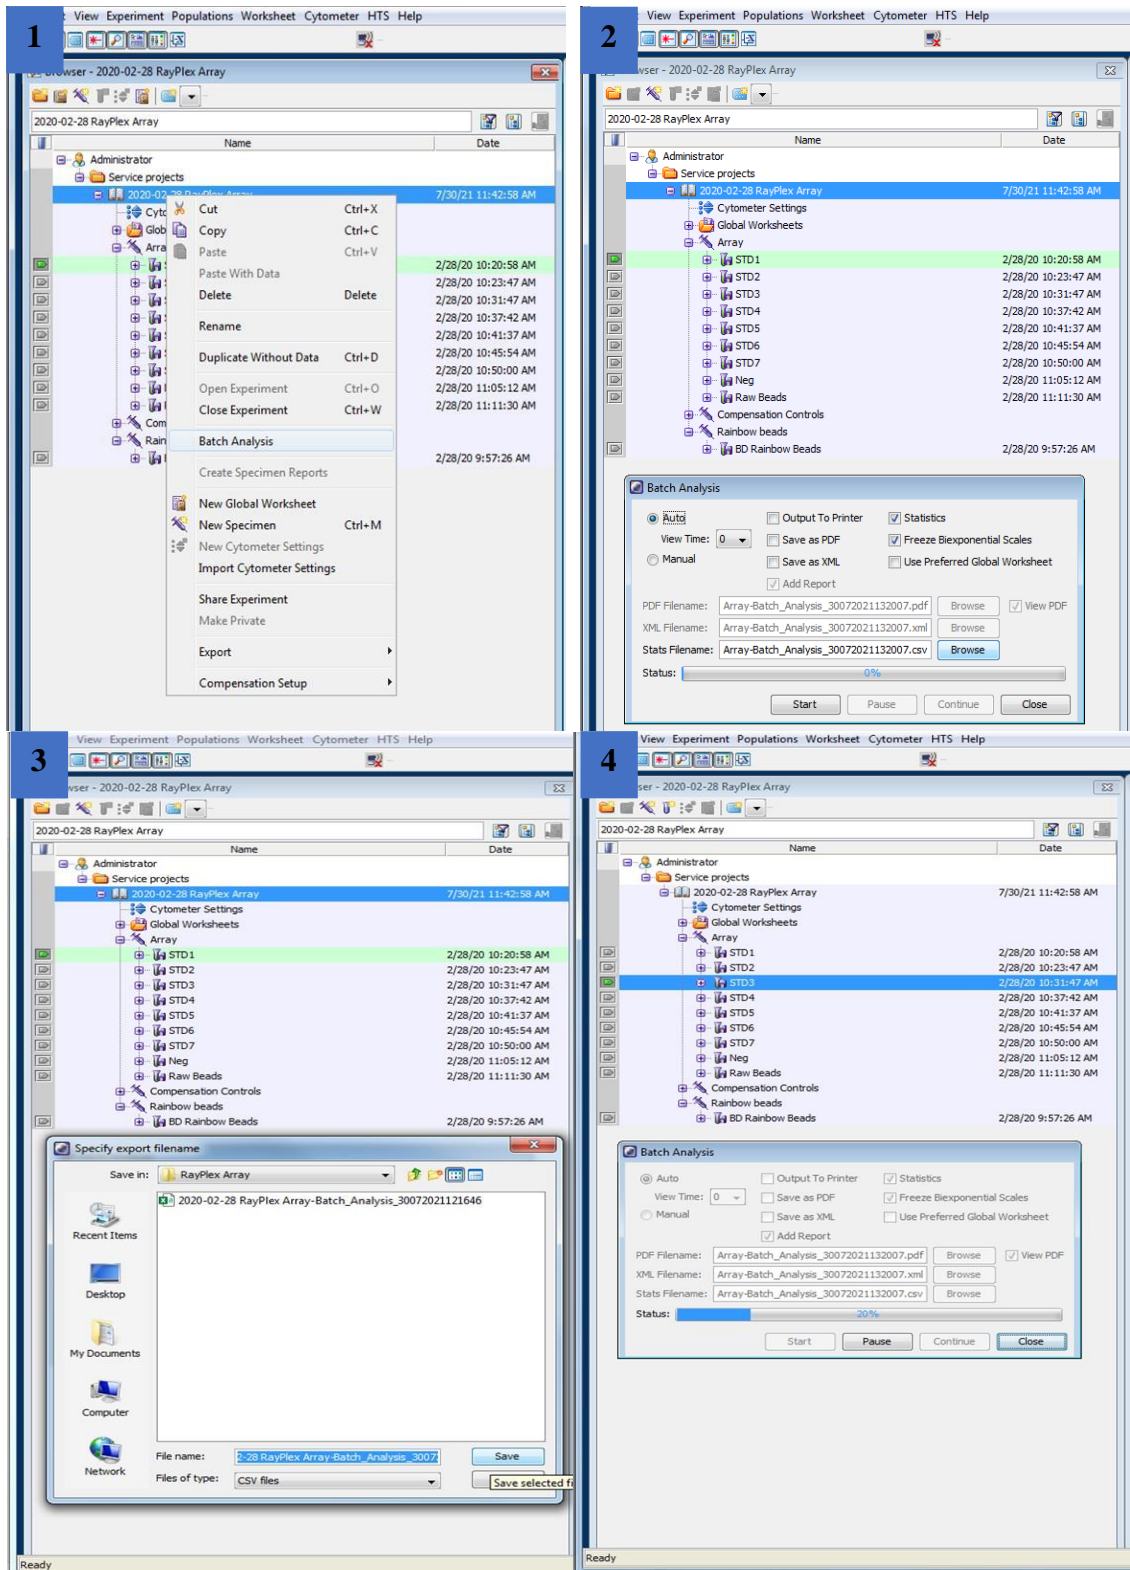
1

t View Experiment Populations Worksheet Cytometer HTS Help

owser - 2020-02-28 RayPlex Array

2020-02-28 RayPlex Array

| Name | Date |
|---|---|
| Administrator | |
| Service projects | |
| 2020-02-28 RayPlex Array | 7/30/21 11:42:58 AM |
| Cyto | |
| Glob | |
| Arra | |
| | 2/28/20 10:20:58 AM |
| | 2/28/20 10:23:47 AM |
| | 2/28/20 10:31:47 AM |
| | 2/28/20 10:37:42 AM |
| | 2/28/20 10:41:37 AM |
| | 2/28/20 10:45:54 AM |
| | 2/28/20 10:50:00 AM |
| | 2/28/20 11:05:12 AM |
| | 2/28/20 11:11:30 AM |
| Com | |
| Rain | |
| | 2/28/20 9:57:26 AM |

Cut Ctrl+X
Copy Ctrl+C
Paste Ctrl+V
Paste With Data
Delete Delete
Rename
Duplicate Without Data Ctrl+D
Open Experiment Ctrl+O
Close Experiment Ctrl+W
Batch Analysis
Create Specimen Reports
New Global Worksheet
New Specimen Ctrl+M
New Cytometer Settings
Import Cytometer Settings
Share Experiment
Make Private
Export
Compensation Setup

2

View Experiment Populations Worksheet Cytometer HTS Help

wser - 2020-02-28 RayPlex Array

2020-02-28 RayPlex Array

| Name | Date |
|---|---|
| Administrator | |
| Service projects | |
| 2020-02-28 RayPlex Array | 7/30/21 11:42:58 AM |
| Cytometer Settings | |
| Global Worksheets | |
| Array | |
| STD1 | 2/28/20 10:20:58 AM |
| STD2 | 2/28/20 10:23:47 AM |
| STD3 | 2/28/20 10:31:47 AM |
| STD4 | 2/28/20 10:37:42 AM |
| STD5 | 2/28/20 10:41:37 AM |
| STD6 | 2/28/20 10:45:54 AM |
| STD7 | 2/28/20 10:50:00 AM |
| Neg | 2/28/20 11:05:12 AM |
| Raw Beads | 2/28/20 11:11:30 AM |
| Compensation Controls | |
| Rainbow beads | |
| BD Rainbow Beads | 2/28/20 9:57:26 AM |

Batch Analysis
Auto
View Time: 0
Manual
Output To Printer
Save as PDF
Save as XML
Add Report
Statistics
Freeze Biexponential Scales
Use Preferred Global Worksheet
PDF Filename: Array-Batch_Analysis_30072021132007.pdf Browse View PDF
XML Filename: Array-Batch_Analysis_30072021132007.xml Browse
Stats Filename: Array-Batch_Analysis_30072021132007.csv Browse
Status: 0%
Start Pause Continue Close

3

View Experiment Populations Worksheet Cytometer HTS Help

wser - 2020-02-28 RayPlex Array

2020-02-28 RayPlex Array

| Name | Date |
|---|---|
| Administrator | |
| Service projects | |
| 2020-02-28 RayPlex Array | 7/30/21 11:42:58 AM |
| Cytometer Settings | |
| Global Worksheets | |
| Array | |
| STD1 | 2/28/20 10:20:58 AM |
| STD2 | 2/28/20 10:23:47 AM |
| STD3 | 2/28/20 10:31:47 AM |
| STD4 | 2/28/20 10:37:42 AM |
| STD5 | 2/28/20 10:41:37 AM |
| STD6 | 2/28/20 10:45:54 AM |
| STD7 | 2/28/20 10:50:00 AM |
| Neg | 2/28/20 11:05:12 AM |
| Raw Beads | 2/28/20 11:11:30 AM |
| Compensation Controls | |
| Rainbow beads | |
| BD Rainbow Beads | 2/28/20 9:57:26 AM |

Specify export filename
Save in: RayPlex Array
2020-02-28 RayPlex Array-Batch_Analysis_30072021121646
Recent Items
Desktop
My Documents
Computer
Network
File name: 2-28 RayPlex Array-Batch_Analysis_3007
Files of type: CSV files
Save
Save selected fi

Ready

4

View Experiment Populations Worksheet Cytometer HTS Help

ser - 2020-02-28 RayPlex Array

2020-02-28 RayPlex Array

| Name | Date |
|---|---|
| Administrator | |
| Service projects | |
| 2020-02-28 RayPlex Array | 7/30/21 11:42:58 AM |
| Cytometer Settings | |
| Global Worksheets | |
| Array | |
| STD1 | 2/28/20 10:20:58 AM |
| STD2 | 2/28/20 10:23:47 AM |
| STD3 | 2/28/20 10:31:47 AM |
| STD4 | 2/28/20 10:37:42 AM |
| STD5 | 2/28/20 10:41:37 AM |
| STD6 | 2/28/20 10:45:54 AM |
| STD7 | 2/28/20 10:50:00 AM |
| Neg | 2/28/20 11:05:12 AM |
| Raw Beads | 2/28/20 11:11:30 AM |
| Compensation Controls | |
| Rainbow beads | |
| BD Rainbow Beads | 2/28/20 9:57:26 AM |

Batch Analysis
Auto
View Time: 0
Manual
Output To Printer
Save as PDF
Save as XML
Add Report
Statistics
Freeze Biexponential Scales
Use Preferred Global Worksheet
PDF Filename: Array-Batch_Analysis_30072021132007.pdf Browse View PDF
XML Filename: Array-Batch_Analysis_30072021132007.xml Browse
Stats Filename: Array-Batch_Analysis_30072021132007.csv Browse
Status: 20%
Start Pause Continue Close

Ready